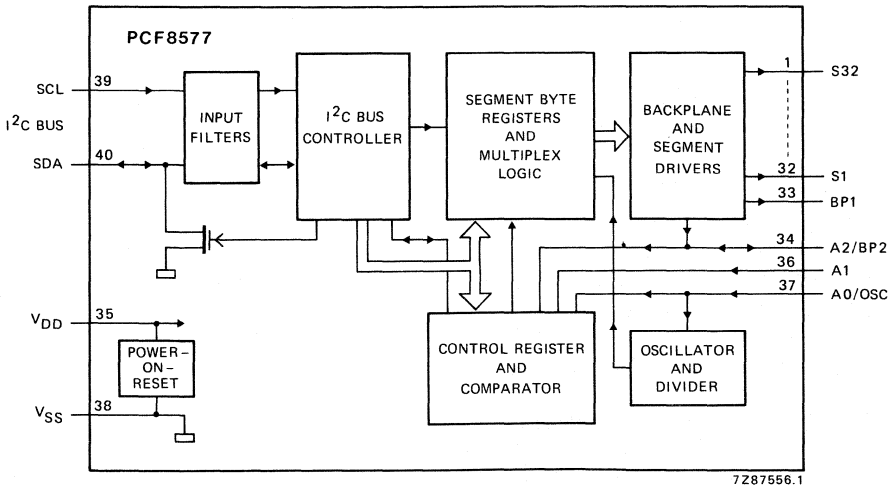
PCF8577

SCL
39
$I^2C$ BUS
SDA
40

INPUT FILTERS

$I^2C$ BUS CONTROLLER

SEGMENT BYTE REGISTERS AND MULTIPLEX LOGIC

BACKPLANE AND SEGMENT DRIVERS

1
S32
32
S1
33
BP1
34
A2/BP2
36
A1
37
A0/OSC

$V_{DD}$
35

POWER-ON-RESET

$V_{SS}$
38

CONTROL REGISTER AND COMPARATOR

OSCILLATOR AND DIVIDER

7Z87556.1